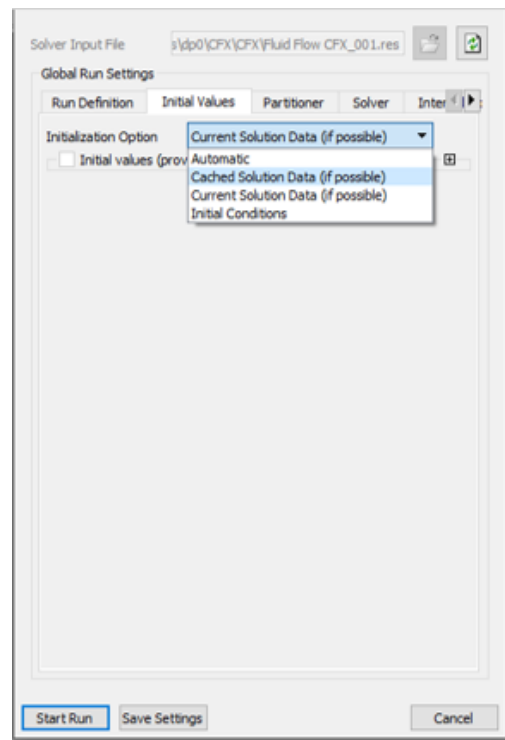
Solver Input File s\dp0\CFX\CFX\Fluid Flow CFX_001.res

Global Run Settings

Run Definition Initial Values Partitioner Solver Inter

Initialization Option Current Solution Data (if possible)

Initial values (prov

Automatic
Cached Solution Data (if possible)
Current Solution Data (if possible)
Initial Conditions

Start Run Save Settings Cancel